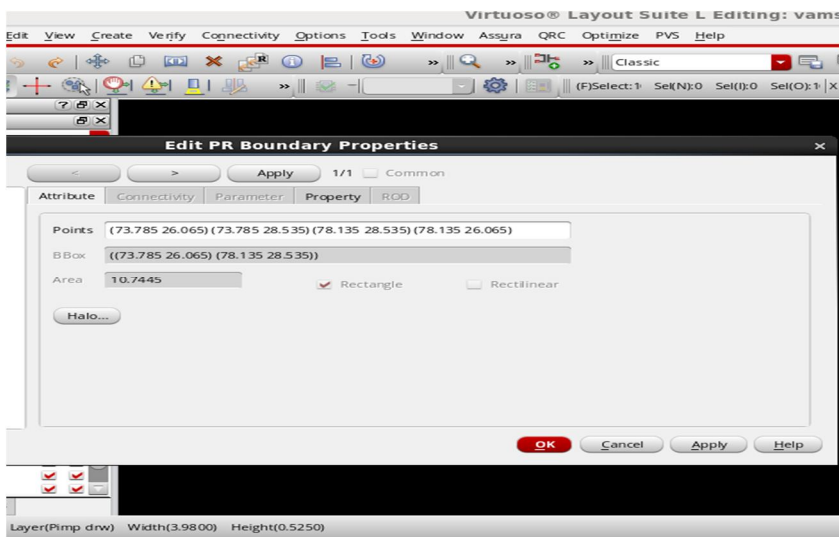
Virtuoso® Layout Suite L Editing: vams

Edit View Create Verify Connectivity Options Tools Window Assura QRC Optimize PVS Help

Classic

(F)Select: 1 Sel(N):0 Sel(I):0 Sel(O): 1 X

Edit PR Boundary Properties

< > Apply 1/1 Common

Attribute Connectivity Parameter Property ROD

Points (73.785 26.065) (73.785 28.535) (78.135 28.535) (78.135 26.065)

BBox ((73.785 26.065) (78.135 28.535))

Area 10.7445 Rectangle Rectilinear

Halo...

OK Cancel Apply Help

Layer(Pimp drw) Width(3.9800) Height(0.5250)